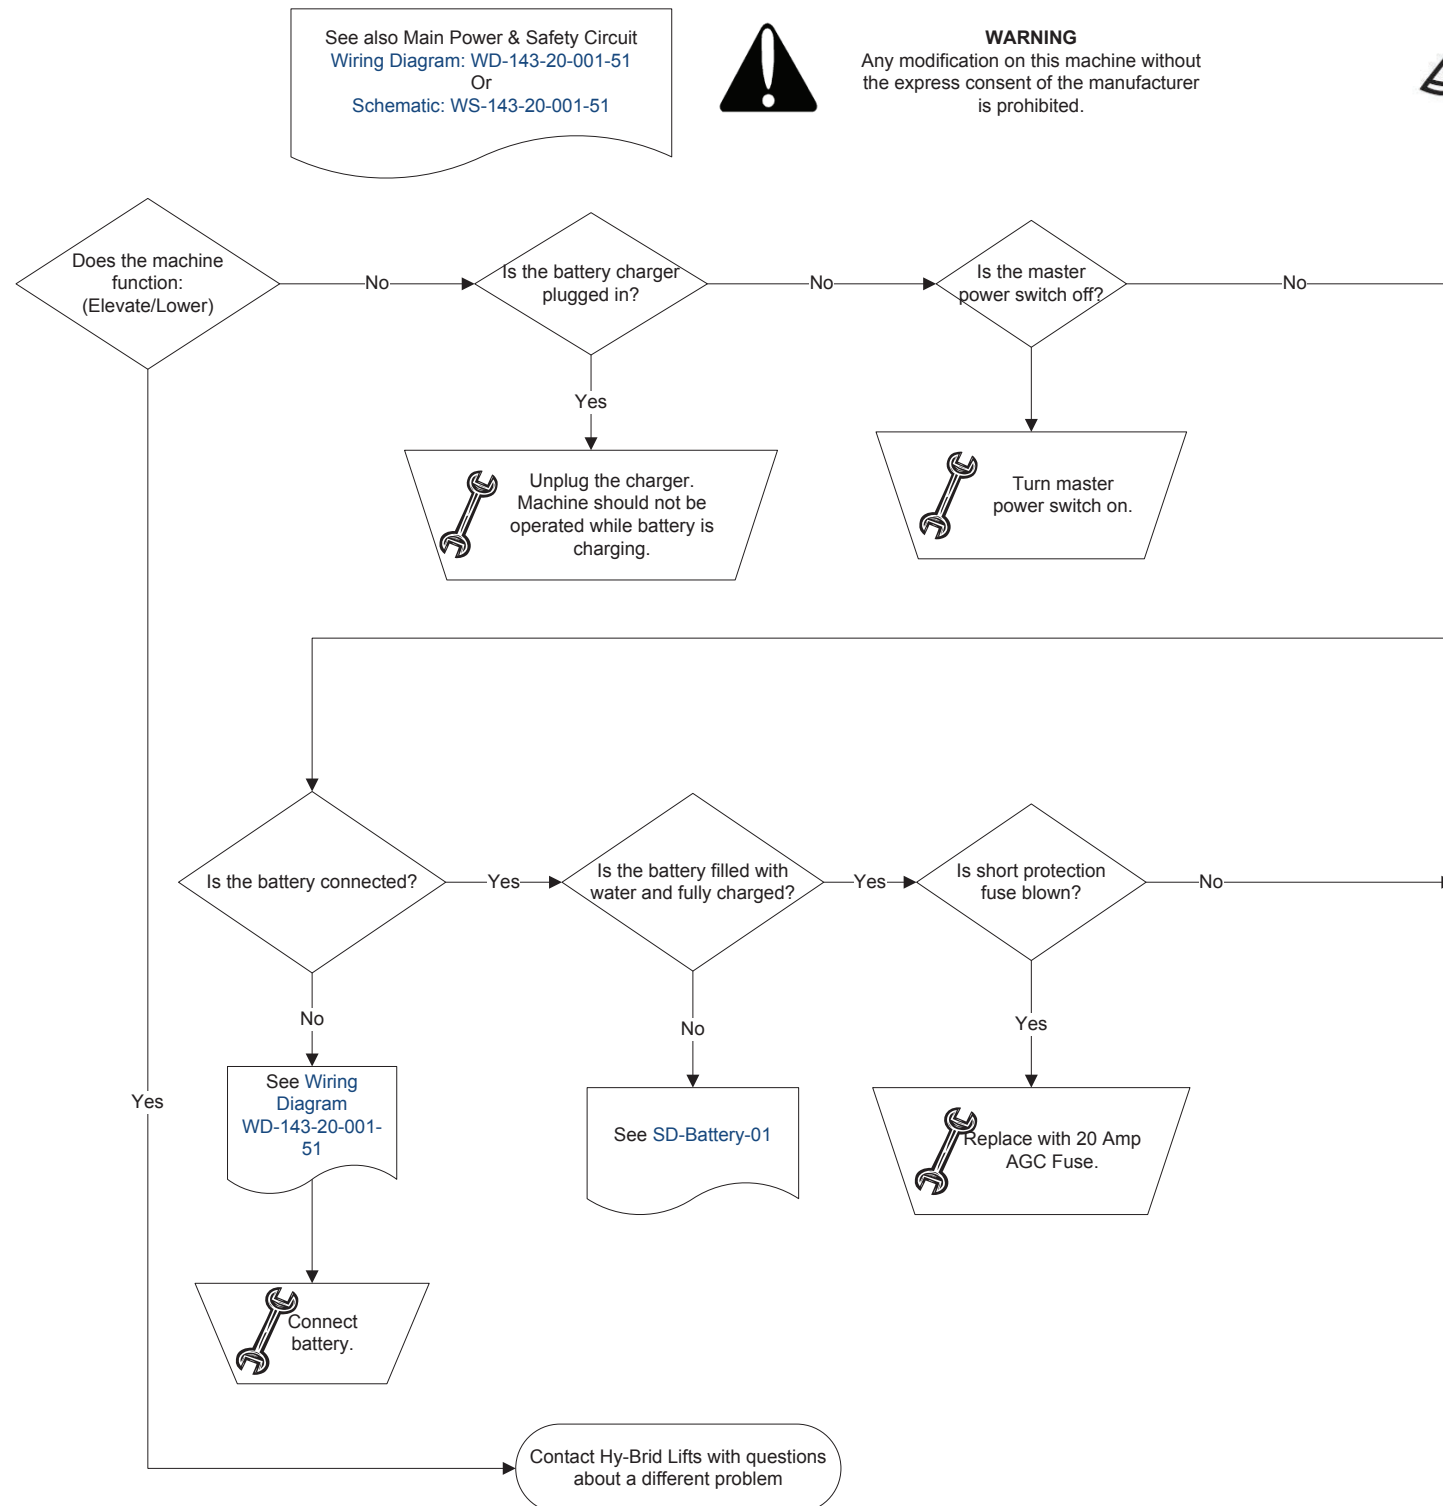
See also Main Power & Safety Circuit
Wiring Diagram: WD-143-20-001-51
Or
Schematic: WS-143-20-001-51

WARNING
Any modification on this machine without the express consent of the manufacturer is prohibited.

Does the machine function: (Elevate/Lower)

No

Is the battery charger plugged in?

No

Is the master power switch off?

No

Yes

Unplug the charger. Machine should not be operated while battery is charging.

Turn master power switch on.

Is the battery connected?

Yes

Is the battery filled with water and fully charged?

Yes

Is short protection fuse blown?

No

No

No

Yes

See Wiring Diagram WD-143-20-001-51

See SD-Battery-01

Replace with 20 Amp AGC Fuse.

Yes

Connect battery.

Contact Hy-Brid Lifts with questions about a different problem